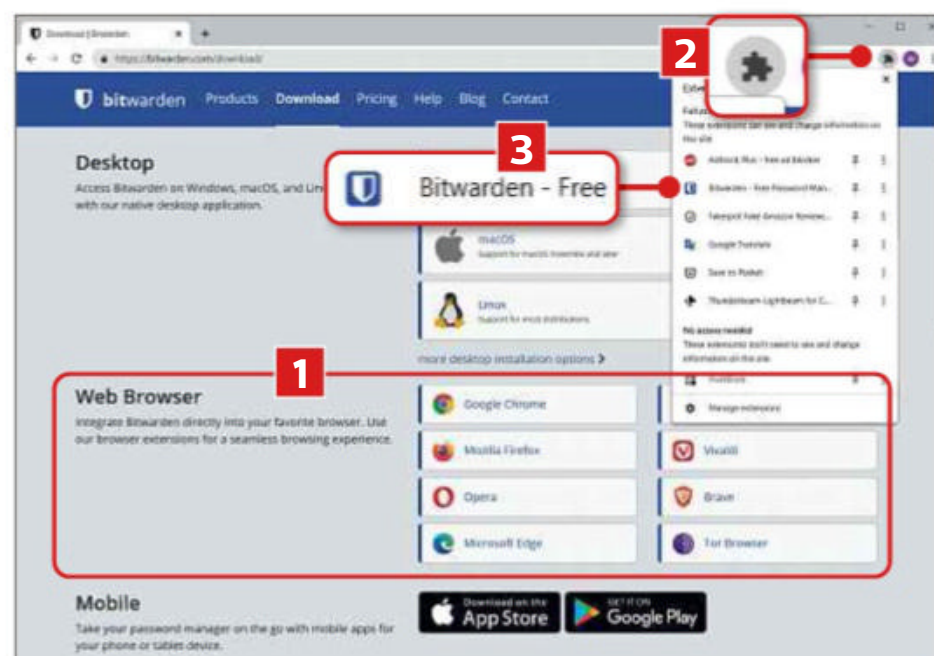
Download | Bitwarden

https://bitwarden.com/download/

2

bitwarden Products Download Pricing Help Blog Contact

3

Desktop

Access Bitwarden on Windows, macOS, and Lin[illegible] with our native desktop application.

Bitwarden - Free

macOS

Linux

more desktop installation options

Exte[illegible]

Full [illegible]

These extensions can see and change information on this site

Adblock Plus - free ad blocker

Bitwarden - Free Password Man...

Fakespot Fake Amazon Reviews...

Google Translate

Save to Pocket

Thunderbeam Lightbeam for C...

No access needed

These extensions don't need to see and change information on this site.

Manage extensions

1

Web Browser

Integrate Bitwarden directly into your favorite browser. Use our browser extensions for a seamless browsing experience.

Google Chrome

Mozilla Firefox

Vivaldi

Opera

Brave

Microsoft Edge

Tor Browser

Mobile

Take your password manager on the go with mobile apps for your phone or tablet device.

Download on the App Store

GET IT ON Google Play